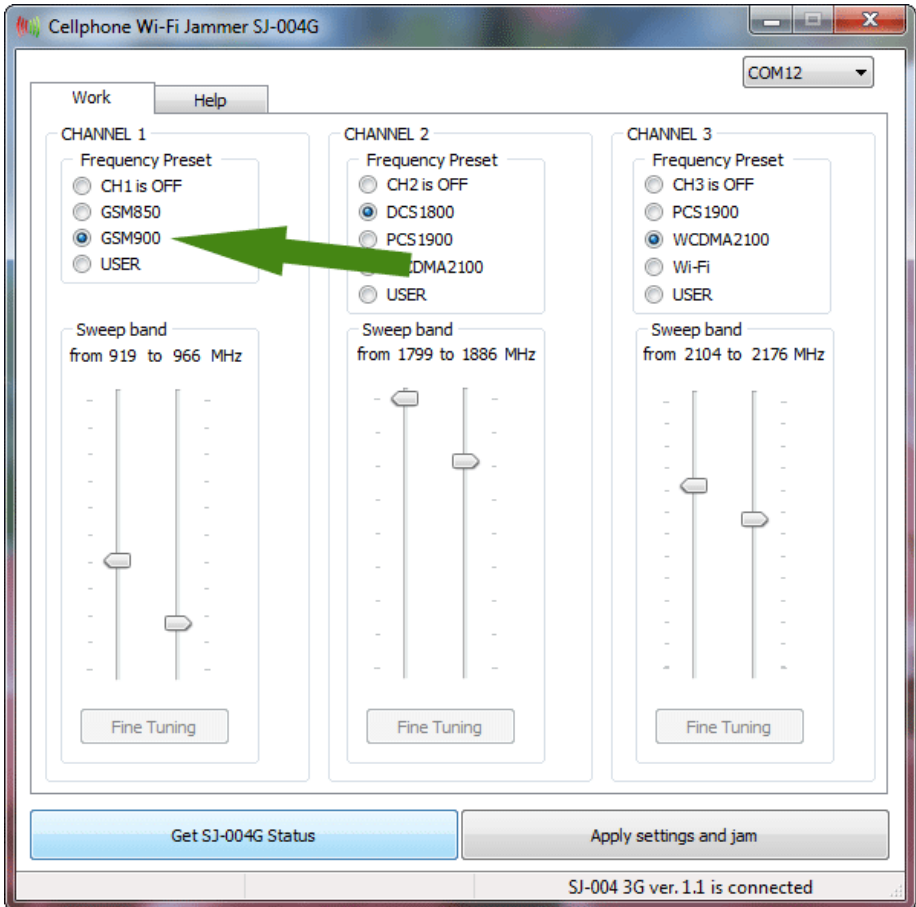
Cellphone Wi-Fi Jammer SJ-004G

COM12

Work
Help

CHANNEL 1
Frequency Preset
CH1 is OFF
GSM850
GSM900
USER

Sweep band
from 919 to 966 MHz

Fine Tuning

CHANNEL 2
Frequency Preset
CH2 is OFF
DCS1800
PCS1900
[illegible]DMA2100
USER

Sweep band
from 1799 to 1886 MHz

Fine Tuning

CHANNEL 3
Frequency Preset
CH3 is OFF
PCS1900
WCDMA2100
Wi-Fi
USER

Sweep band
from 2104 to 2176 MHz

Fine Tuning

Get SJ-004G Status
Apply settings and jam

SJ-004 3G ver. 1.1 is connected